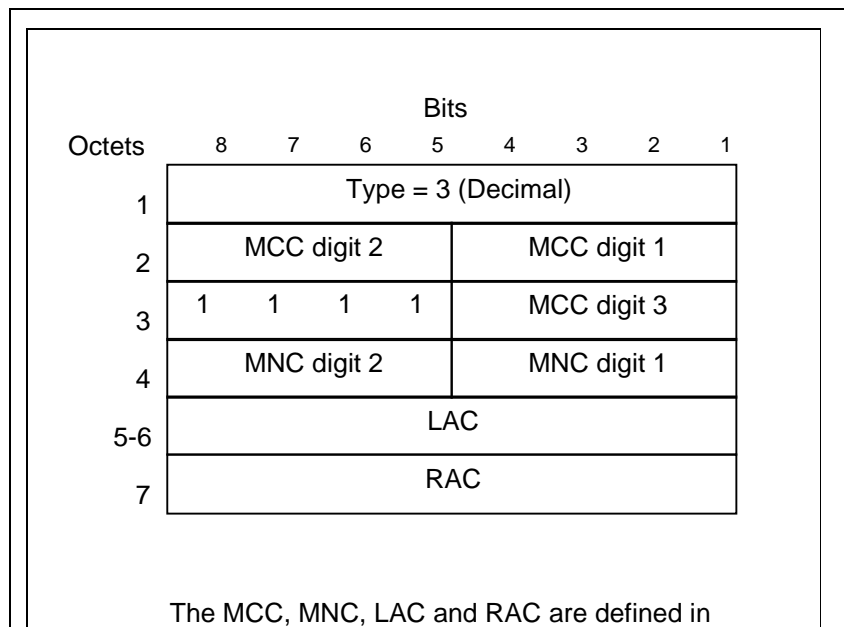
Bits

| Octets | 8 | 7 | 6 | 5 | 4 | 3 | 2 | 1 |
|---|---|---|---|---|---|---|---|---|
| 1 | Type = 3 (Decimal) | | | | | | | |
| 2 | MCC digit 2 | | | | MCC digit 1 | | | |
| 3 | 1 | 1 | 1 | 1 | MCC digit 3 | | | |
| 4 | MNC digit 2 | | | | MNC digit 1 | | | |
| 5-6 | LAC | | | | | | | |
| 7 | RAC | | | | | | | |

The MCC, MNC, LAC and RAC are defined in